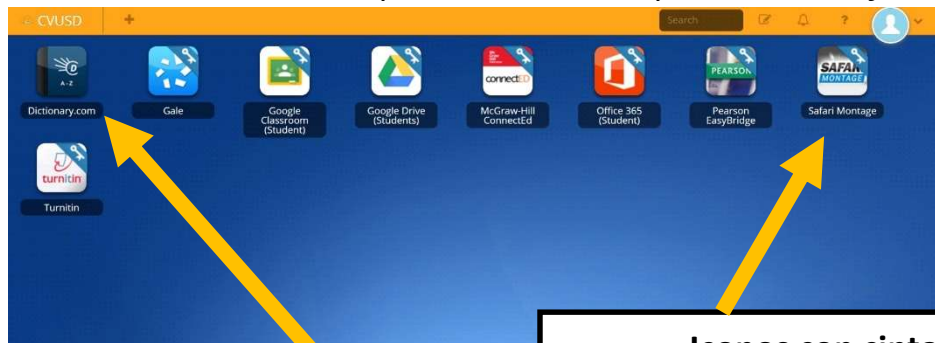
CVUSD
+
Search
?

A-Z
Dictionary.com
Gale
Google Classroom (Student)
Google Drive (Students)
connectED
McGraw-Hill ConnectEd
Office 365 (Student)
PEARSON
Pearson EasyBridge
SAFARI MONTAGE
Safari Montage
turnitin
Turnitin

Iconos con cinta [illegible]